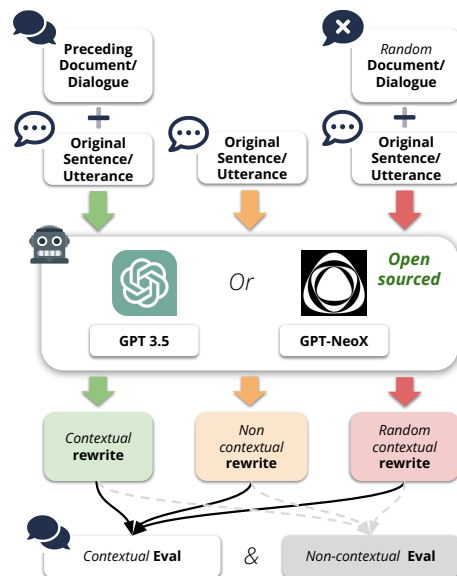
Preceding Document/ Dialogue

Random Document/ Dialogue

+

Original Sentence/ Utterance

Original Sentence/ Utterance

+

Original Sentence/ Utterance

Or

Open sourced

GPT 3.5

GPT-NeoX

Contextual rewrite

Non contextual rewrite

Random contextual rewrite

Contextual Eval

&

Non-contextual Eval